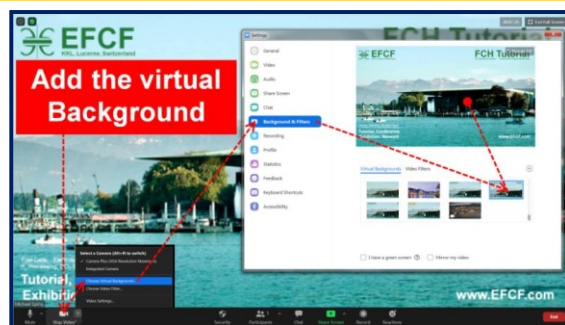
EFCF
KKL Lucerne Switzerland

FCH Tutori

Add the virtual Background

Settings

General

Video

Audio

Share Screen

Chat

Background & Filters

Recording

Profile

Statistics

Feedback

Keyboard Shortcuts

Accessibility

EFCF

FCH Tutorial

www.efcf.com

Virtual Backgrounds

Video Filters

I have a green screen

Mirror my video

Select a Camera (Alt+N to switch)

Integrated Camera

Choose Virtual Background...

Choose Video Filter...

Video Settings...

Tutorial,

Exhibiti

www.EFCF.com

Mute

Stop Video

Security

Participants

Chat

Share Screen

Record

Reactions

End